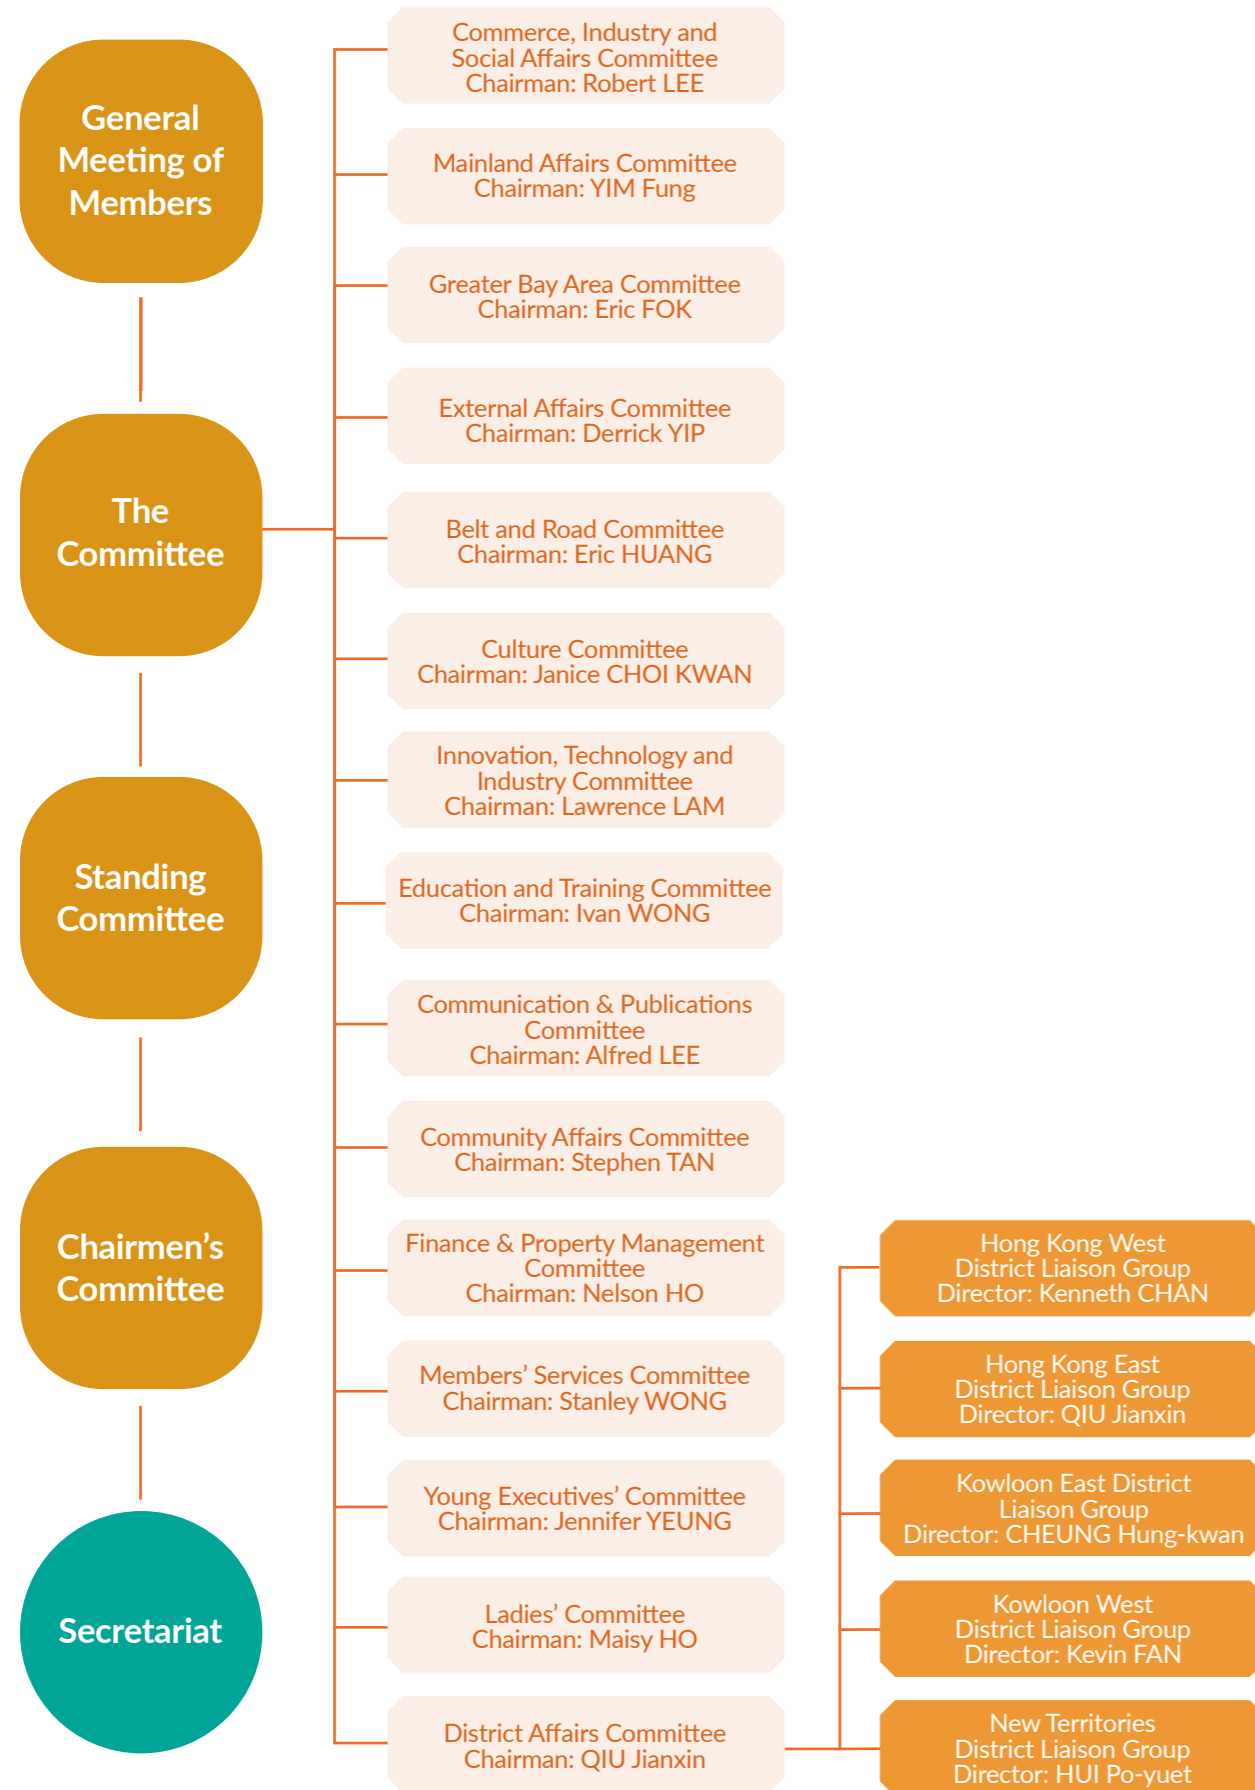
General Meeting of Members

The Committee

Standing Committee

Chairmen's Committee

Secretariat

Commerce, Industry and Social Affairs Committee
Chairman: Robert LEE

Mainland Affairs Committee
Chairman: YIM Fung

Greater Bay Area Committee
Chairman: Eric FOK

External Affairs Committee
Chairman: Derrick YIP

Belt and Road Committee
Chairman: Eric HUANG

Culture Committee
Chairman: Janice CHOI KWAN

Innovation, Technology and Industry Committee
Chairman: Lawrence LAM

Education and Training Committee
Chairman: Ivan WONG

Communication & Publications Committee
Chairman: Alfred LEE

Community Affairs Committee
Chairman: Stephen TAN

Finance & Property Management Committee
Chairman: Nelson HO

Members' Services Committee
Chairman: Stanley WONG

Young Executives' Committee
Chairman: Jennifer YEUNG

Ladies' Committee
Chairman: Maisy HO

District Affairs Committee
Chairman: QIU Jianxin

Hong Kong West District Liaison Group
Director: Kenneth CHAN

Hong Kong East District Liaison Group
Director: QIU Jianxin

Kowloon East District Liaison Group
Director: CHEUNG Hung-kwan

Kowloon West District Liaison Group
Director: Kevin FAN

New Territories District Liaison Group
Director: HUI Po-yuet